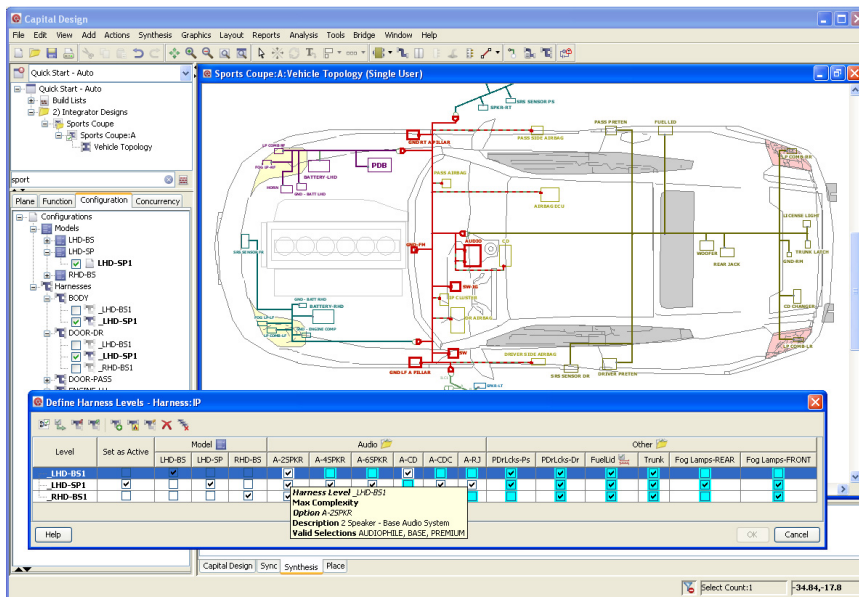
Capital Design

File Edit View Add Actions Synthesis Graphics Layout Reports Analysis Tools Bridge Window Help

Quick Start - Auto

Quick Start - Auto
Build Lists
2) Integrator Designs
Sports Coupe
Sports Coupe:A
Vehicle Topology

sport

Plane Function Configuration Concurrency

Configurations
Models
LHD-BS
LHD-SP
LHD-SP1
RHD-BS
Harnesses
BODY
_LHD-BS1
_LHD-SP1
DOOR-DR
_LHD-BS1
_LHD-SP1
_RHD-BS1
DOOR-PASS
ENGINE-LH

Sports Coupe:A:Vehicle Topology (Single User)

SRS SENSOR PS
SPKR-RT
PASS PRETEN
FUEL LID
GND RT A PILLAR
PASS SIDE AIRBAG
PDB
BATTERY-LHD
HORN
GND - BATT LHD
PASS AIRBAG
AIRBAG ECU
AUDIO
CD
GND-FW
LICENSE LIGHT
TRUNK LATCH
WOOFER
REAR JACK
GND-RR
SRS SENSOR FR
GND - BATT RHD
BATTERY-RHD
ENGINE COMP
IP CLUSTER
CD CHANGER
SW
DRIVER SIDE AIRBAG
GND LF A PILLAR
SRS SENSOR DR
DRIVER PRETEN
SPKR-LT

Define Harness Levels - Harness:IP

| Level | Set as Active | Model LHD-BS | LHD-SP | RHD-BS | Audio A-2SPKR | A-4SPKR | A-6SPKR | A-CD | A-CDC | A-RJ | Other PDrLcks-Ps | PDrLcks-Dr | FuelLid | Trunk | Fog Lamps-REAR | Fog Lamps-FRONT |
|---|---|---|---|---|---|---|---|---|---|---|---|---|---|---|---|---|
| _LHD-BS1 | | ✓ | | | ✓ | | | ✓ | | | ✓ | ✓ | ✓ | ✓ | ✓ | ✓ |
| _LHD-SP1 | ✓ | | ✓ | | ✓ | | | | | ✓ | ✓ | ✓ | ✓ | ✓ | ✓ | ✓ |
| _RHD-BS1 | | | | ✓ | ✓ | | | | | ✓ | ✓ | ✓ | ✓ | ✓ | ✓ | ✓ |

Harness Level _LHD-BS1
Max Complexity
Option A-2SPKR
Description 2 Speaker - Base Audio System
Valid Selections AUDIOPHILE, BASE, PREMIUM

Help
OK
Cancel

Capital Design Sync Synthesis Place

Select Count:1
-34.84,-17.8